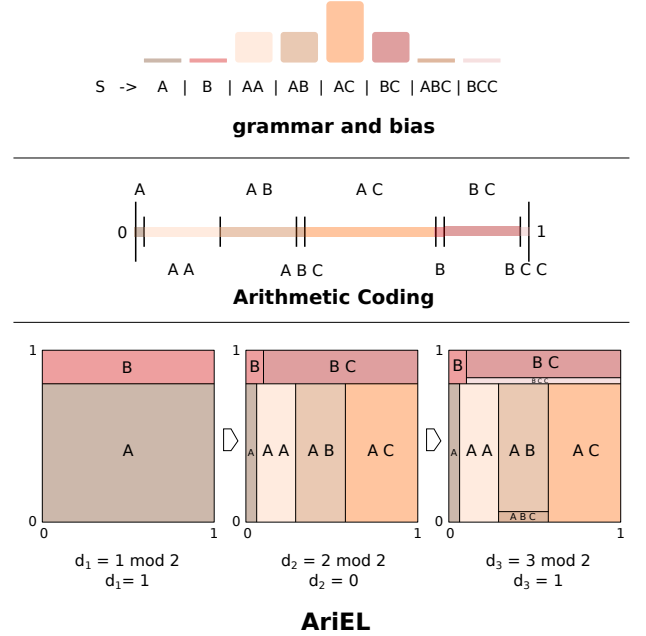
S -> A | B | AA | AB | AC | BC | ABC | BCC

grammar and bias

A
A B
A C
B C
0
1
A A
A B C
B
B C C

Arithmetic Coding

1
B
A
0
0
1
$d_1$ = 1 mod 2
$d_1$= 1

1
B
B C
A
A A
A B
A C
0
0
1
$d_2$ = 2 mod 2
$d_2$ = 0

1
B
B C
B C C
A
A A
A B
A C
A B C
0
0
1
$d_3$ = 3 mod 2
$d_3$ = 1

AriEL